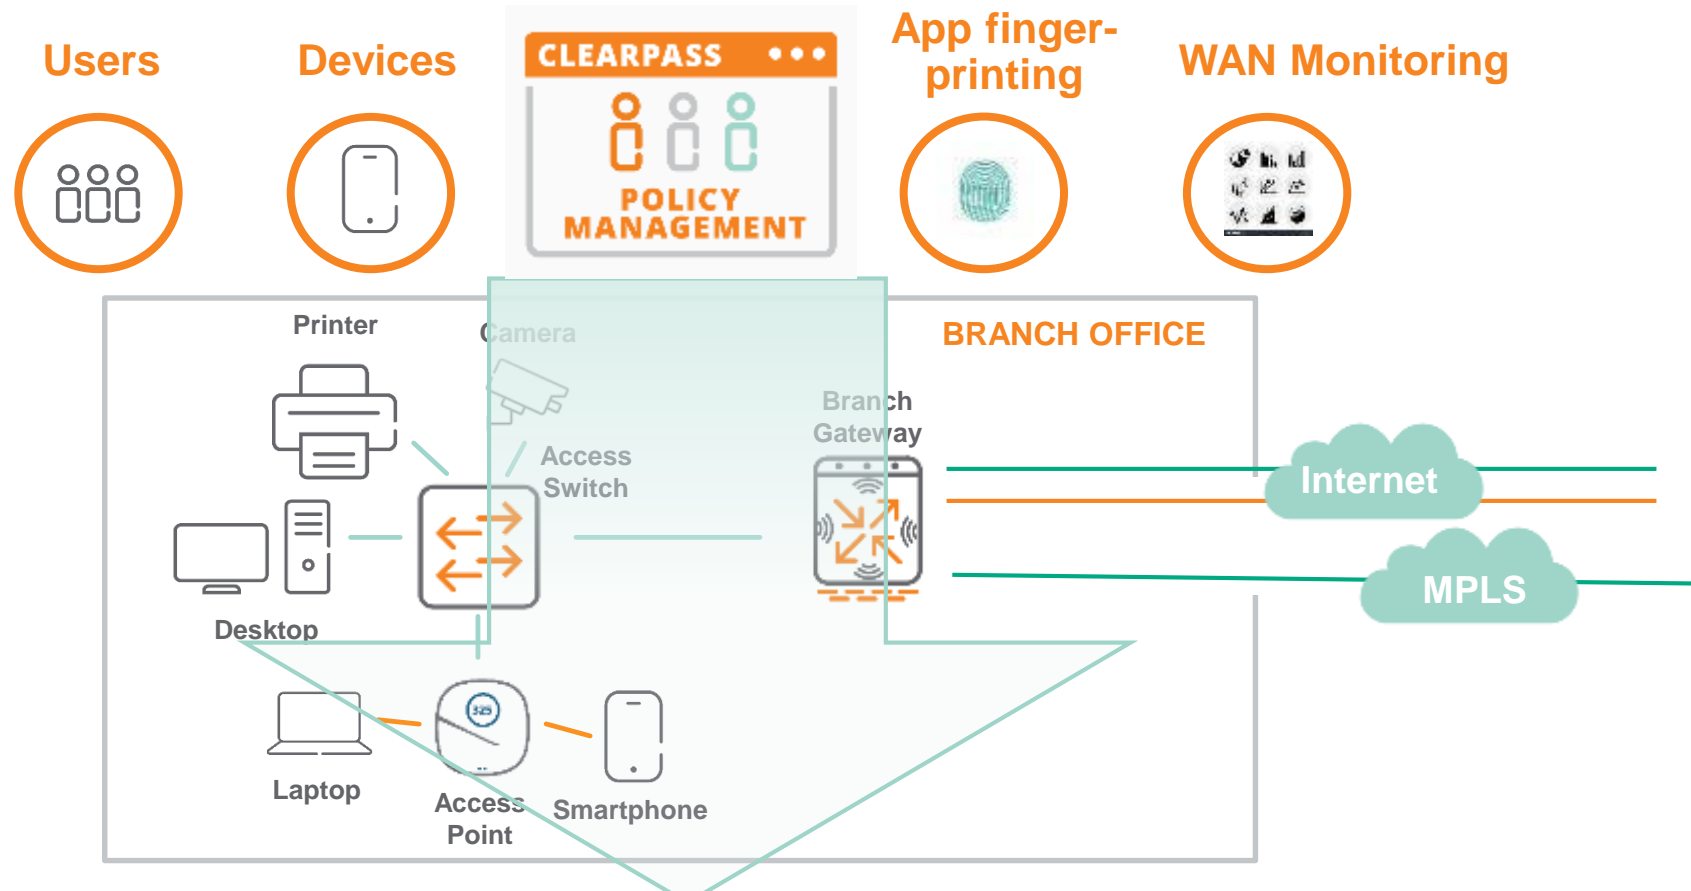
Users

Devices

CLEARPASS

POLICY MANAGEMENT

App fingerprinting

WAN Monitoring

BRANCH OFFICE

Printer

Camera

Access Switch

Branch Gateway

Internet

MPLS

Desktop

Laptop

Access Point

Smartphone